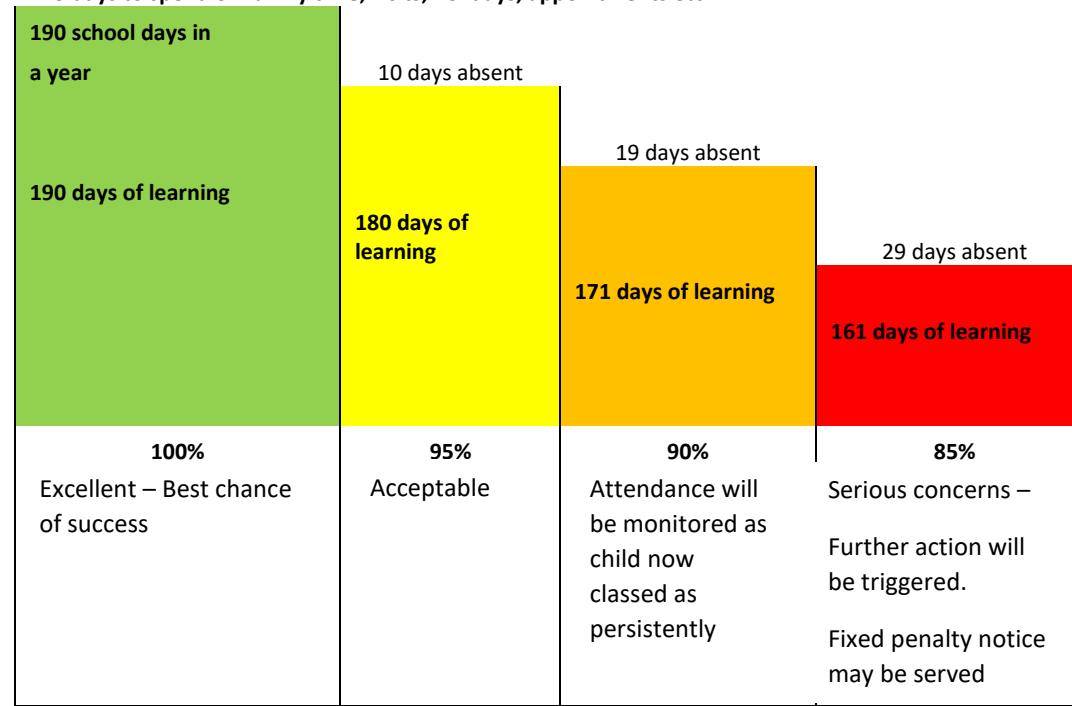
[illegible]

190 school days in a year

190 days of learning

10 days absent

180 days of learning

19 days absent

171 days of learning

29 days absent

161 days of learning

| 100% | 95% | 90% | 85% |
|---|---|---|---|
| Excellent – Best chance of success | Acceptable | Attendance will be monitored as child now classed as persistently | Serious concerns – Further action will be triggered. Fixed penalty notice may be served |